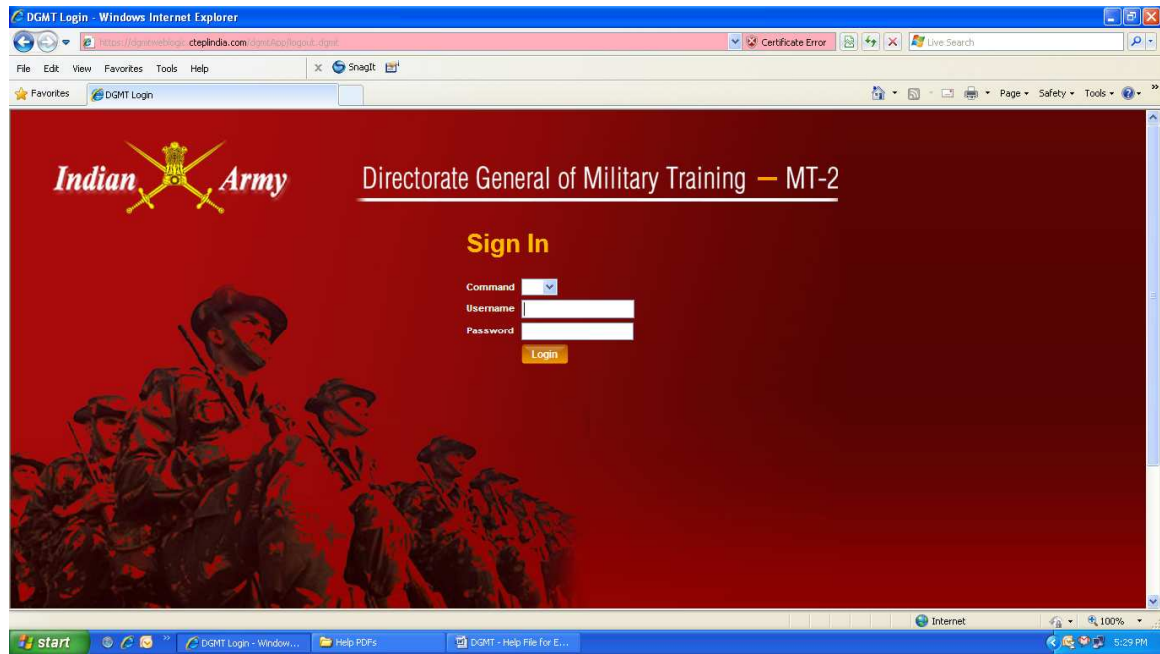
DGMT Login - Windows Internet Explorer

https://dgmtweblogic.cteplindia.com/dgmtApp/logout.dgmt

Certificate Error

Live Search

File Edit View Favorites Tools Help

SnagIt

Favorites DGMT Login

Page Safety Tools

Indian Army

Directorate General of Military Training — MT-2

Sign In

Command

Username

Password

Login

Internet

100%

start

DGMT Login - Window...

Help PDFs

DGMT - Help File for E...

5:29 PM